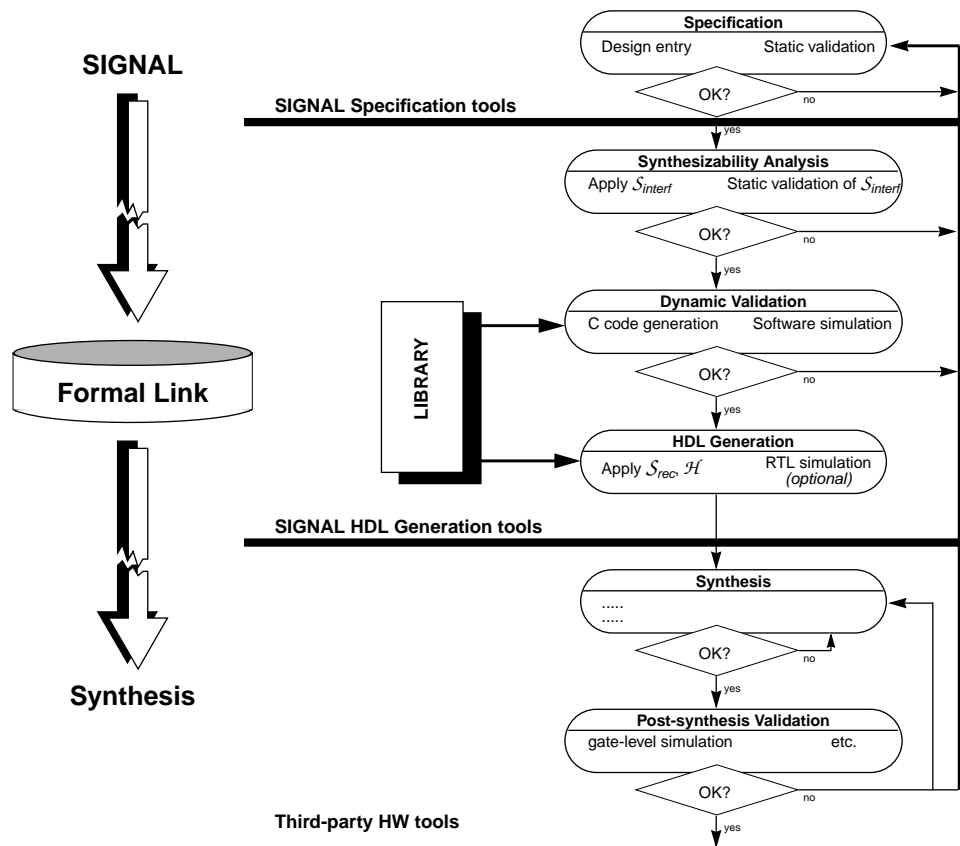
SIGNAL

Formal Link

Synthesis

Specification
Design entry
Static validation

OK?
no

SIGNAL Specification tools

yes

Synthesizability Analysis
Apply $\mathcal{S}_{interf}$
Static validation of $\mathcal{S}_{interf}$

OK?
no
yes

LIBRARY

Dynamic Validation
C code generation
Software simulation

OK?
no
yes

HDL Generation
Apply $\mathcal{S}_{rec}$, $\mathcal{H}$
RTL simulation
(optional)

SIGNAL HDL Generation tools

Synthesis
.....
.....

OK?
no
yes

Post-synthesis Validation
gate-level simulation
etc.

OK?
no

Third-party HW tools

yes